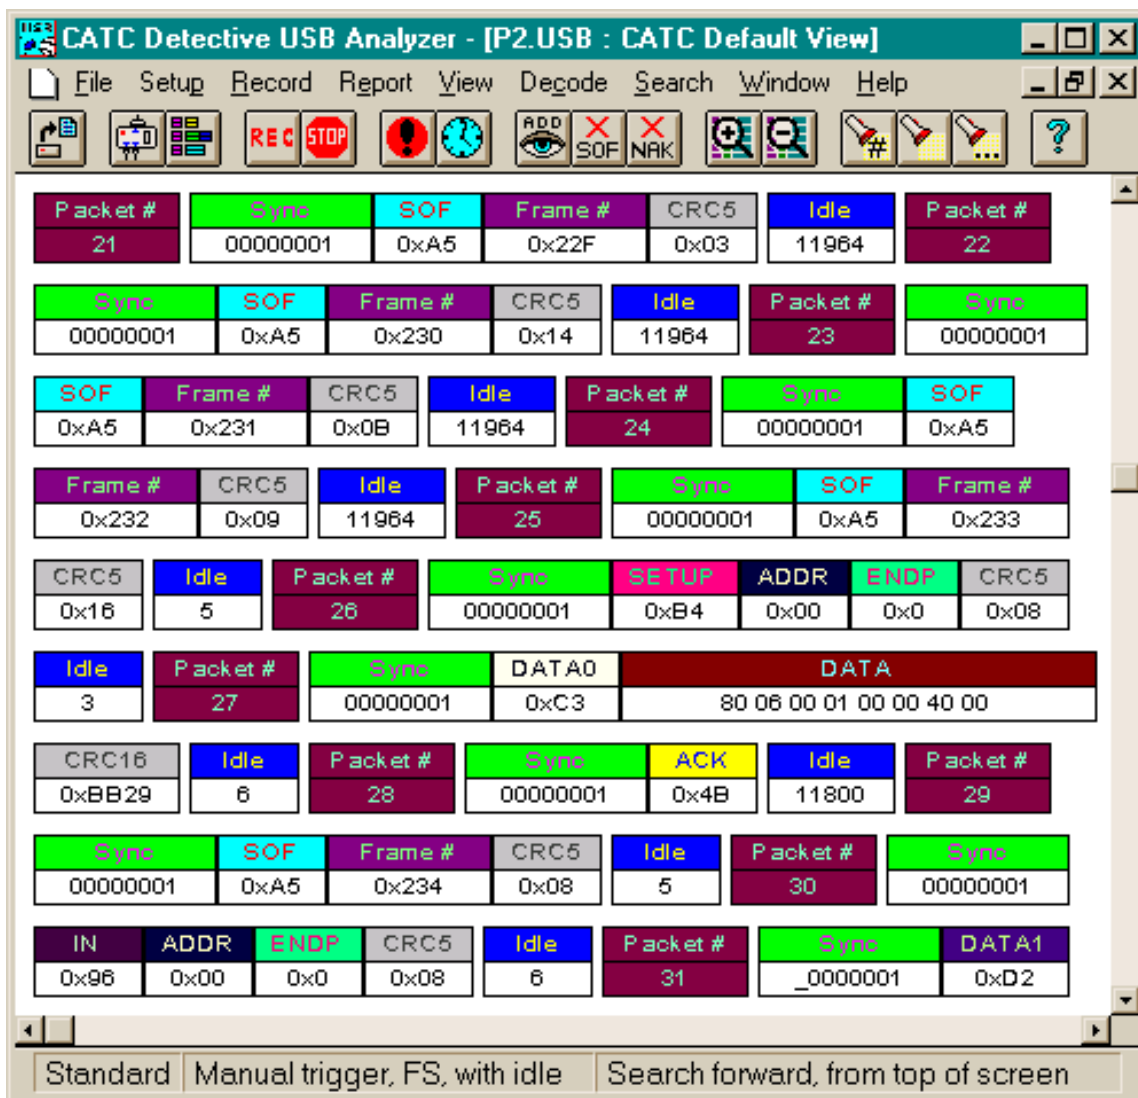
CATC Detective USB Analyzer - [P2.USB : CATC Default View]

File Setup Record Report View Decode Search Window Help

REC STOP ADD SOF NAK

| Packet # | Sync | SOF | Frame # | CRC5 | Idle | Packet # |
|---|---|---|---|---|---|---|
| 21 | 00000001 | 0xA5 | 0x22F | 0x03 | 11964 | 22 |

| Sync | SOF | Frame # | CRC5 | Idle | Packet # | Sync |
|---|---|---|---|---|---|---|
| 00000001 | 0xA5 | 0x230 | 0x14 | 11964 | 23 | 00000001 |

| SOF | Frame # | CRC5 | Idle | Packet # | Sync | SOF |
|---|---|---|---|---|---|---|
| 0xA5 | 0x231 | 0x0B | 11964 | 24 | 00000001 | 0xA5 |

| Frame # | CRC5 | Idle | Packet # | Sync | SOF | Frame # |
|---|---|---|---|---|---|---|
| 0x232 | 0x09 | 11964 | 25 | 00000001 | 0xA5 | 0x233 |

| CRC5 | Idle | Packet # | Sync | SETUP | ADDR | ENDP | CRC5 |
|---|---|---|---|---|---|---|---|
| 0x16 | 5 | 26 | 00000001 | 0xB4 | 0x00 | 0x0 | 0x08 |

| Idle | Packet # | Sync | DATA0 | DATA |
|---|---|---|---|---|
| 3 | 27 | 00000001 | 0xC3 | 80 06 00 01 00 00 40 00 |

| CRC16 | Idle | Packet # | Sync | ACK | Idle | Packet # |
|---|---|---|---|---|---|---|
| 0xBB29 | 6 | 28 | 00000001 | 0x4B | 11800 | 29 |

| Sync | SOF | Frame # | CRC5 | Idle | Packet # | Sync |
|---|---|---|---|---|---|---|
| 00000001 | 0xA5 | 0x234 | 0x08 | 5 | 30 | 00000001 |

| IN | ADDR | ENDP | CRC5 | Idle | Packet # | Sync | DATA1 |
|---|---|---|---|---|---|---|---|
| 0x96 | 0x00 | 0x0 | 0x08 | 6 | 31 | _0000001 | 0xD2 |

Standard | Manual trigger, FS, with idle | Search forward, from top of screen